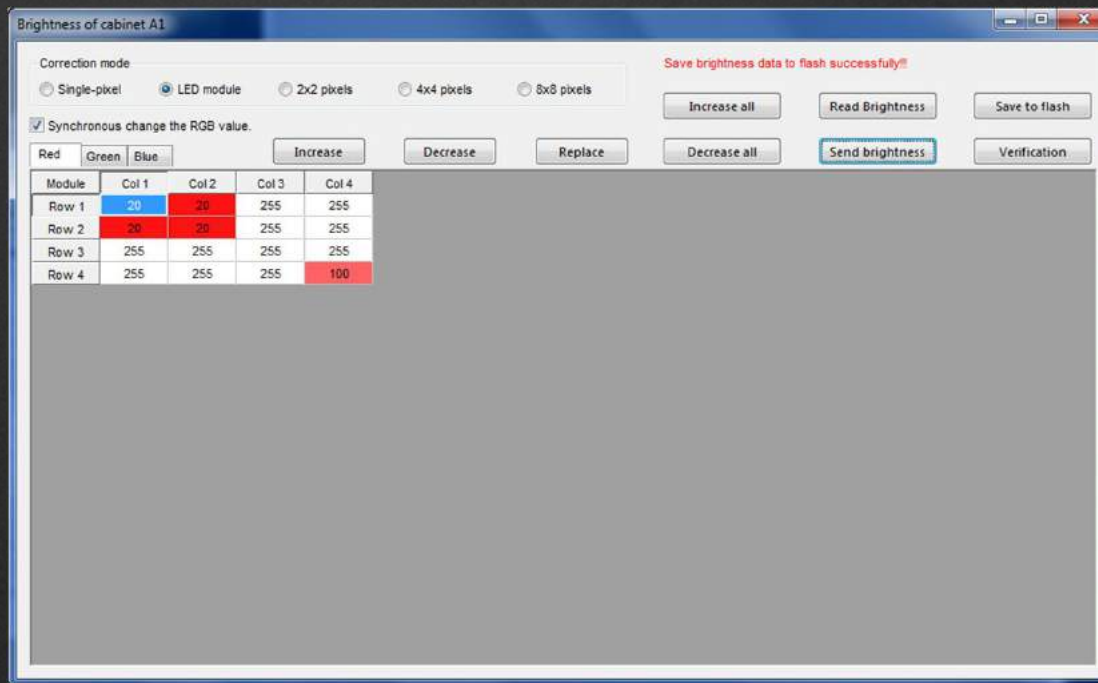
Brightness of cabinet A1

Correction mode

Single-pixel LED module 2x2 pixels 4x4 pixels 8x8 pixels

Save brightness data to flash successfully!!

Increase all Read Brightness Save to flash

Synchronous change the RGB value.

Red Green Blue

Increase Decrease Replace Decrease all Send brightness Verification

| Module | Col 1 | Col 2 | Col 3 | Col 4 |
|---|---|---|---|---|
| Row 1 | 20 | 20 | 255 | 255 |
| Row 2 | 20 | 20 | 255 | 255 |
| Row 3 | 255 | 255 | 255 | 255 |
| Row 4 | 255 | 255 | 255 | 100 |